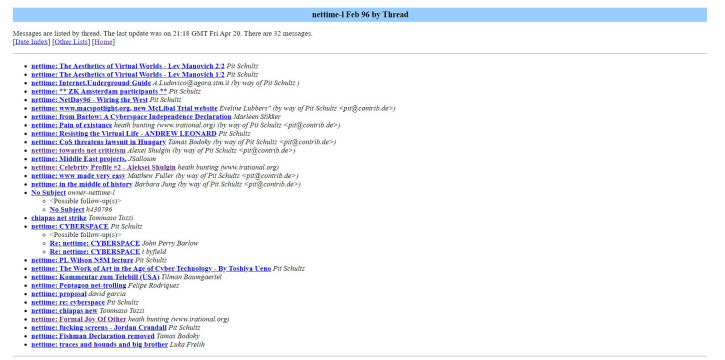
nettime-l Feb 96 by Thread

Messages are listed by thread. The last update was on 21:18 GMT Fri Apr 20. There are 32 messages.
[Date Index] [Other Lists] [Home]

- nettime: The Aesthetics of Virtual Worlds - Lev Manovich 2/2 Pit Schultz
- nettime: The Aesthetics of Virtual Worlds - Lev Manovich 1/2 Pit Schultz
- nettime: Internet Underground Guide A Ludovico@agora.stm.it (by way of Pit Schultz )
- nettime: ** ZK Amsterdam participants ** Pit Schultz
- nettime: NetDay96 - Wiring the West Pit Schultz
- nettime: www.macspotlight.org, new McLibel Trial website Eveline Lubbers" (by way of Pit Schultz <pit@contrib.de>)
- nettime: from Barlow: A Cyberspace Independence Declaration Marleen Stikker
- nettime: Pain of existance heath bunting (www.irational.org) (by way of Pit Schultz <pit@contrib.de>)
- nettime: Resisting the Virtual Life - ANDREW LEONARD Pit Schultz
- nettime: CoS threatens lawsuit in Hungary Tamas Bodoky (by way of Pit Schultz <pit@contrib.de>)
- nettime: towards net criticism Alexei Shulgin (by way of Pit Schultz <pit@contrib.de>)
- nettime: Middle East projects. JSalloum
- nettime: Celebrity Profile #2 - Aleksei Shulgin heath bunting (www.irational.org)
- nettime: www made very easy Matthew Fuller (by way of Pit Schultz <pit@contrib.de>)
- nettime: in the middle of history Barbara Jung (by way of Pit Schultz <pit@contrib.de>)
- No Subject owner-nettime-l
  - <Possible follow-up(s)>
  - No Subject h430796
- chiapas net strike Tommaso Tozzi
- nettime: CYBERSPACE Pit Schultz
  - <Possible follow-up(s)>
  - Re: nettime: CYBERSPACE John Perry Barlow
  - Re: nettime: CYBERSPACE t byfield
- nettime: PL Wilson N5M lecture Pit Schultz
- nettime: The Work of Art in the Age of Cyber Technology - By Toshiya Ueno Pit Schultz
- nettime: Kommentar zum Teilbill (USA) Tilman Baumgaertel
- nettime: Pentagon net-trolling Felipe Rodriquez
- nettime: proposal david garcia
- nettime: re: cyberspace Pit Schultz
- nettime: chiapas new Tommaso Tozzi
- nettime: Formal Joy Of Other heath bunting (www.irational.org)
- nettime: fucking screens - Jordan Crandall Pit Schultz
- nettime: Fishman Declaration removed Tamas Bodoky
- nettime: traces and hounds and big brother Luka Frelih